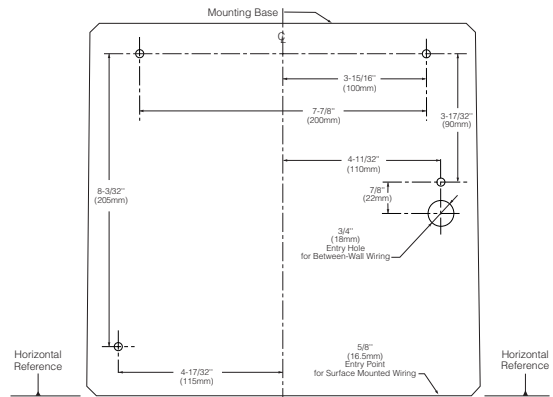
Mounting Base

C

3-15/16" (100mm)

7-7/8" (200mm)

3-17/32" (90mm)

4-11/32" (110mm)

7/8" (22mm)

8-3/32" (205mm)

3/4" (18mm) Entry Hole for Between-Wall Wiring

5/8" (16.5mm) Entry Point for Surface Mounted Wiring

4-17/32" (115mm)

Horizontal Reference

Horizontal Reference